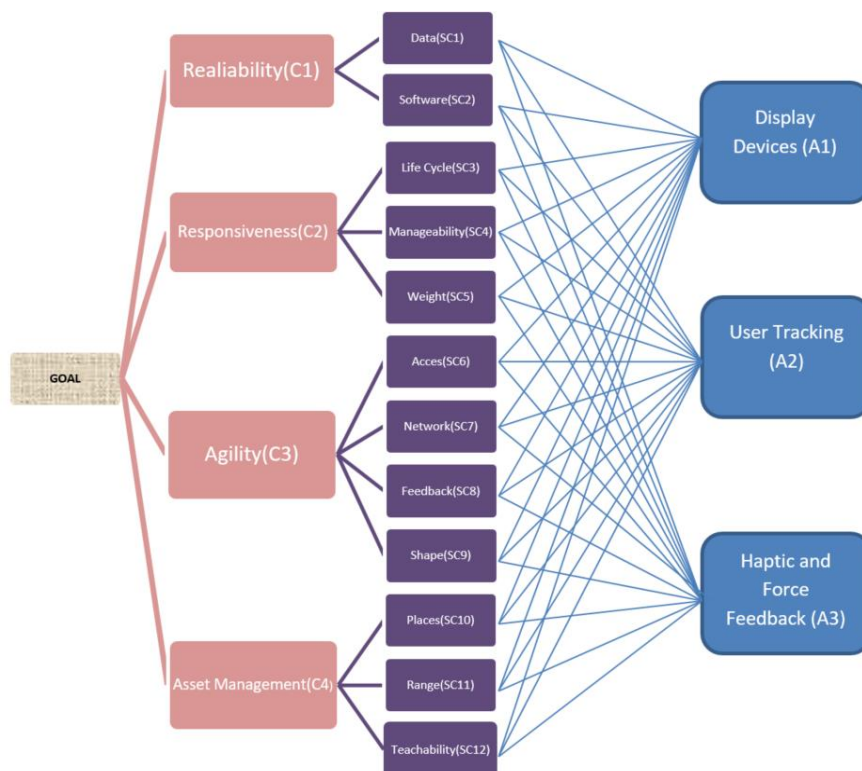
GOAL

Realiability(C1)

Data(SC1)

Software(SC2)

Responsiveness(C2)

Life Cycle(SC3)

Manageability(SC4)

Weight(SC5)

Agility(C3)

Acces(SC6)

Network(SC7)

Feedback(SC8)

Shape(SC9)

Asset Management(C4)

Places(SC10)

Range(SC11)

Teachability(SC12)

Display Devices (A1)

User Tracking (A2)

Haptic and Force Feedback (A3)